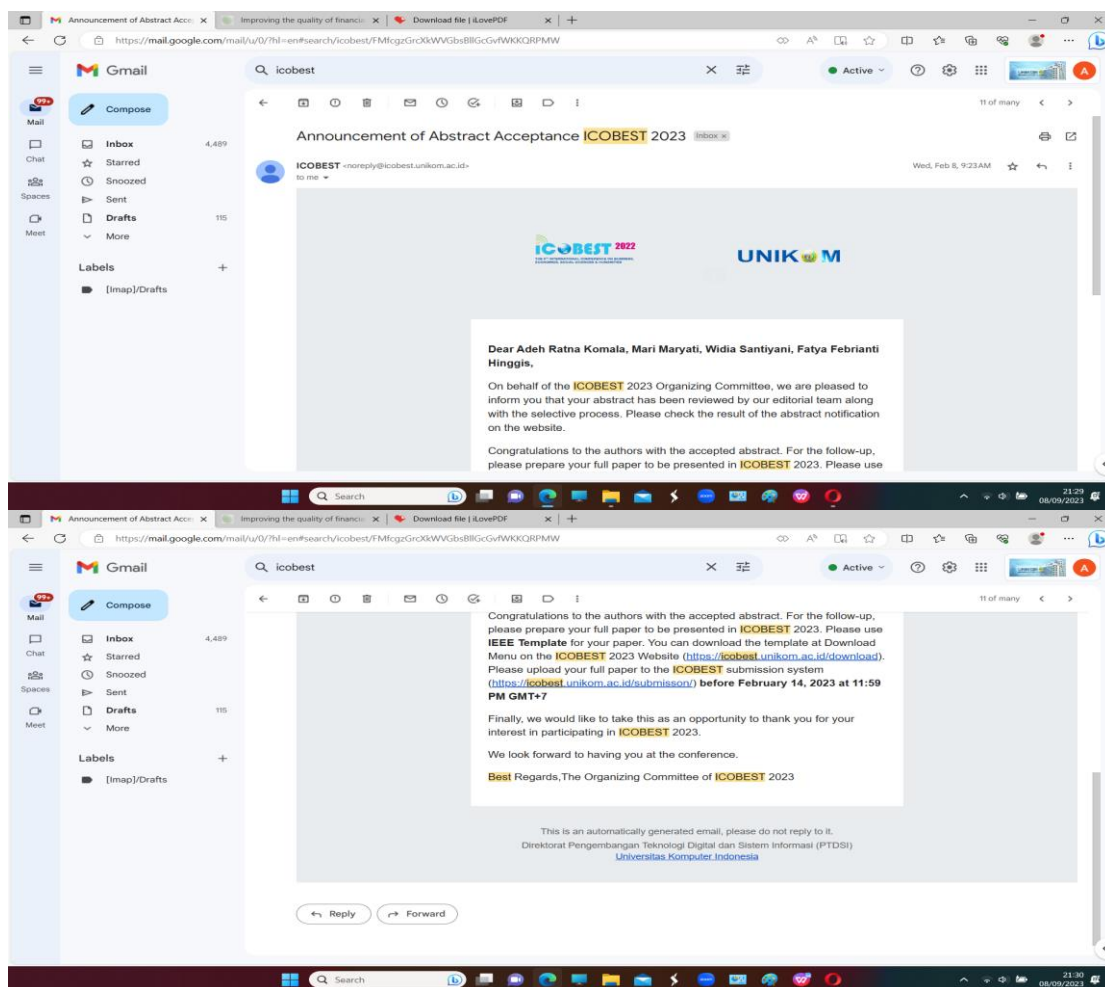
Announcement of Abstract Acce ×   Improving the quality of financia ×   Download file | iLovePDF ×   +

https://mail.google.com/mail/u/0/?hl=en#search/icobest/FMfcgzGrcXkWVGbsBllGcGvfWKKQRPMW

Gmail   icobest   Active   11 of many

Mail   Chat   Spaces   Meet

Compose
Inbox 4,489
Starred
Snoozed
Sent
Drafts 115
More

Labels +
[Imap]/Drafts

Announcement of Abstract Acceptance ICOBEST 2023 Inbox ×

ICOBEST <noreply@icobest.unikom.ac.id>
to me
Wed, Feb 8, 9:23AM

ICOBEST 2022   UNIKOM

Dear Adeh Ratna Komala, Mari Maryati, Widia Santiyani, Fatya Febrianti Hinggis,

On behalf of the ICOBEST 2023 Organizing Committee, we are pleased to inform you that your abstract has been reviewed by our editorial team along with the selective process. Please check the result of the abstract notification on the website.

Congratulations to the authors with the accepted abstract. For the follow-up, please prepare your full paper to be presented in ICOBEST 2023. Please use

Search   21:29 08/09/2023

Announcement of Abstract Acce ×   Improving the quality of financia ×   Download file | iLovePDF ×   +

https://mail.google.com/mail/u/0/?hl=en#search/icobest/FMfcgzGrcXkWVGbsBllGcGvfWKKQRPMW

Gmail   icobest   Active   11 of many

Compose
Inbox 4,489
Starred
Snoozed
Sent
Drafts 115
More

Labels +
[Imap]/Drafts

Congratulations to the authors with the accepted abstract. For the follow-up, please prepare your full paper to be presented in ICOBEST 2023. Please use IEEE Template for your paper. You can download the template at Download Menu on the ICOBEST 2023 Website (https://icobest.unikom.ac.id/download). Please upload your full paper to the ICOBEST submission system (https://icobest.unikom.ac.id/submisson/) before February 14, 2023 at 11:59 PM GMT+7

Finally, we would like to take this as an opportunity to thank you for your interest in participating in ICOBEST 2023.

We look forward to having you at the conference.

Best Regards,The Organizing Committee of ICOBEST 2023

This is an automatically generated email, please do not reply to it.
Direktorat Pengembangan Teknologi Digital dan Sistem Informasi (PTDSI)
Universitas Komputer Indonesia

Reply   Forward

Search   21:30 08/09/2023